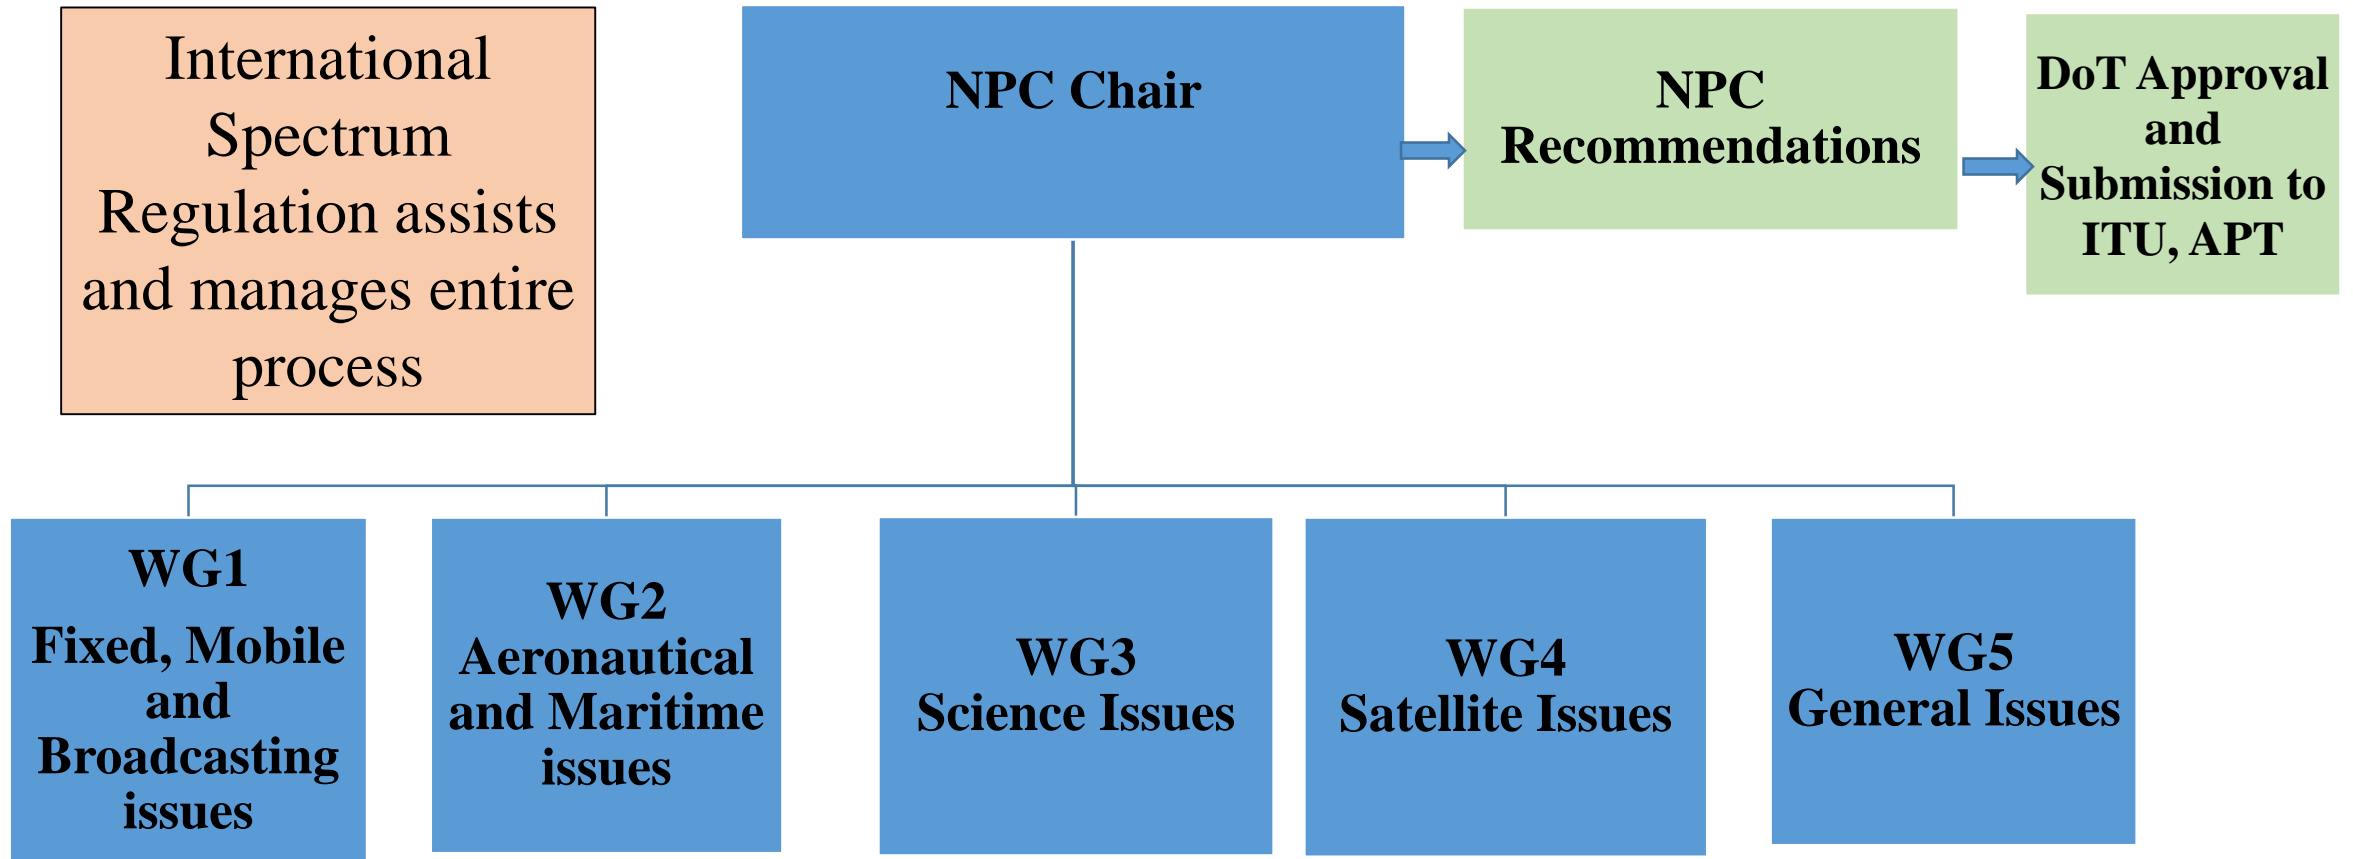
International Spectrum Regulation assists and manages entire process

NPC Chair

NPC Recommendations

DoT Approval and Submission to ITU, APT

WG1
Fixed, Mobile and Broadcasting issues

WG2
Aeronautical and Maritime issues

WG3
Science Issues

WG4
Satellite Issues

WG5
General Issues